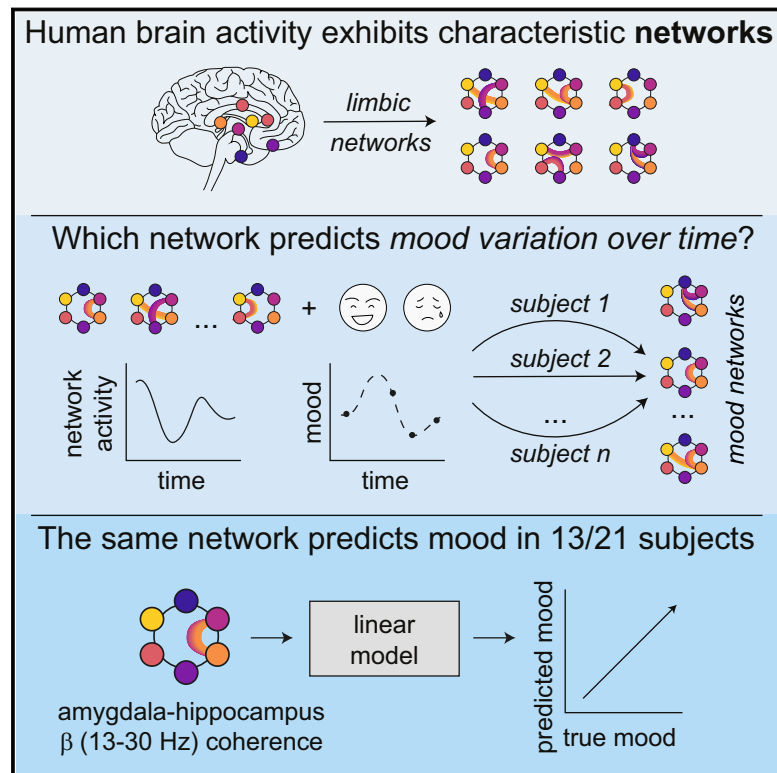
Human brain activity exhibits characteristic **networks**

*limbic networks*

Which network predicts *mood variation over time*?

... +

network activity

time

mood

time

subject 1

subject 2

...

subject n

...

*mood networks*

The same network predicts mood in 13/21 subjects

linear model

amygdala-hippocampus $\beta$ (13-30 Hz) coherence

predicted mood

true mood